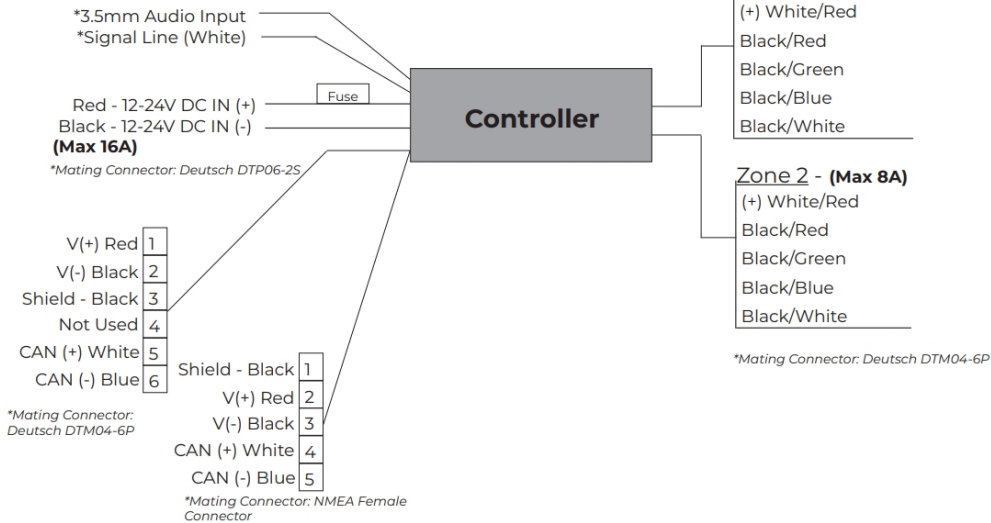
*3.5mm Audio Input
*Signal Line (White)

Red - 12-24V DC IN (+)
Black - 12-24V DC IN (-)
(Max 16A)
*Mating Connector: Deutsch DTP06-2S

Fuse

Controller

(+) White/Red
Black/Red
Black/Green
Black/Blue
Black/White

Zone 2 - (Max 8A)
(+) White/Red
Black/Red
Black/Green
Black/Blue
Black/White

*Mating Connector: Deutsch DTM04-6P

V(+) Red 1
V(-) Black 2
Shield - Black 3
Not Used 4
CAN (+) White 5
CAN (-) Blue 6

*Mating Connector: Deutsch DTM04-6P

Shield - Black 1
V(+) Red 2
V(-) Black 3
CAN (+) White 4
CAN (-) Blue 5

*Mating Connector: NMEA Female Connector